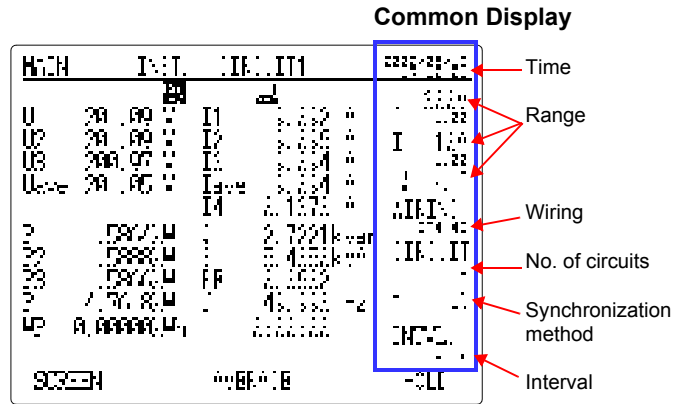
Common Display

Time
Range
Wiring
No. of circuits
Synchronization method
Interval

MAIN INST. CIRCUIT1

U 20 .09 V
U2 20 .09 V
U3 200.97 V
Uave 20 .05 V
I1
I2
I3
Iave
I4
P
P2
P3
P
WP 0.00000 W
PF

WIRING
CIRCUIT
INTERVAL

SCREEN
HOLD

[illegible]